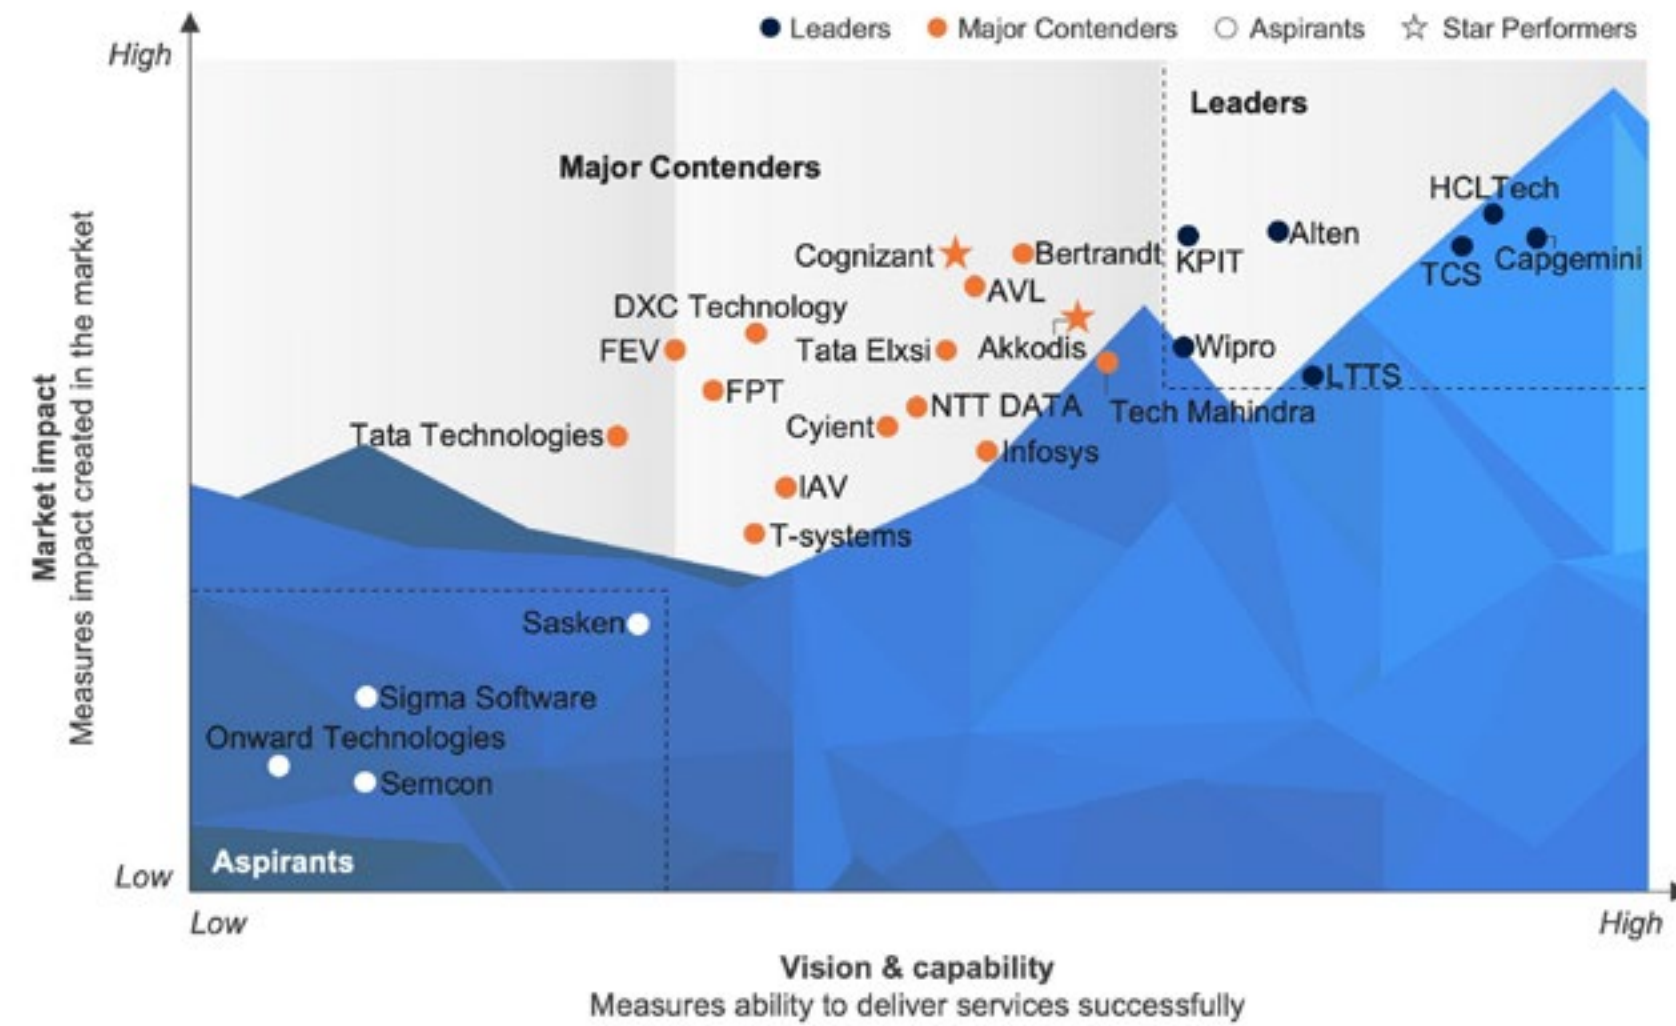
Leaders Major Contenders Aspirants Star Performers

High

Market impact
Measures impact created in the market

Low

Leaders

Major Contenders

HCLTech
Alten
KPIT
TCS
Capgemini
Cognizant
Bertrandt
AVL
DXC Technology
FEV
Tata Elxsi
Akkodis
Wipro
LTTS
FPT
NTT DATA
Tech Mahindra
Tata Technologies
Cyient
Infosys
IAV
T-systems
Sasken
Sigma Software
Onward Technologies
Semcon

Aspirants

Low

High

Vision & capability
Measures ability to deliver services successfully